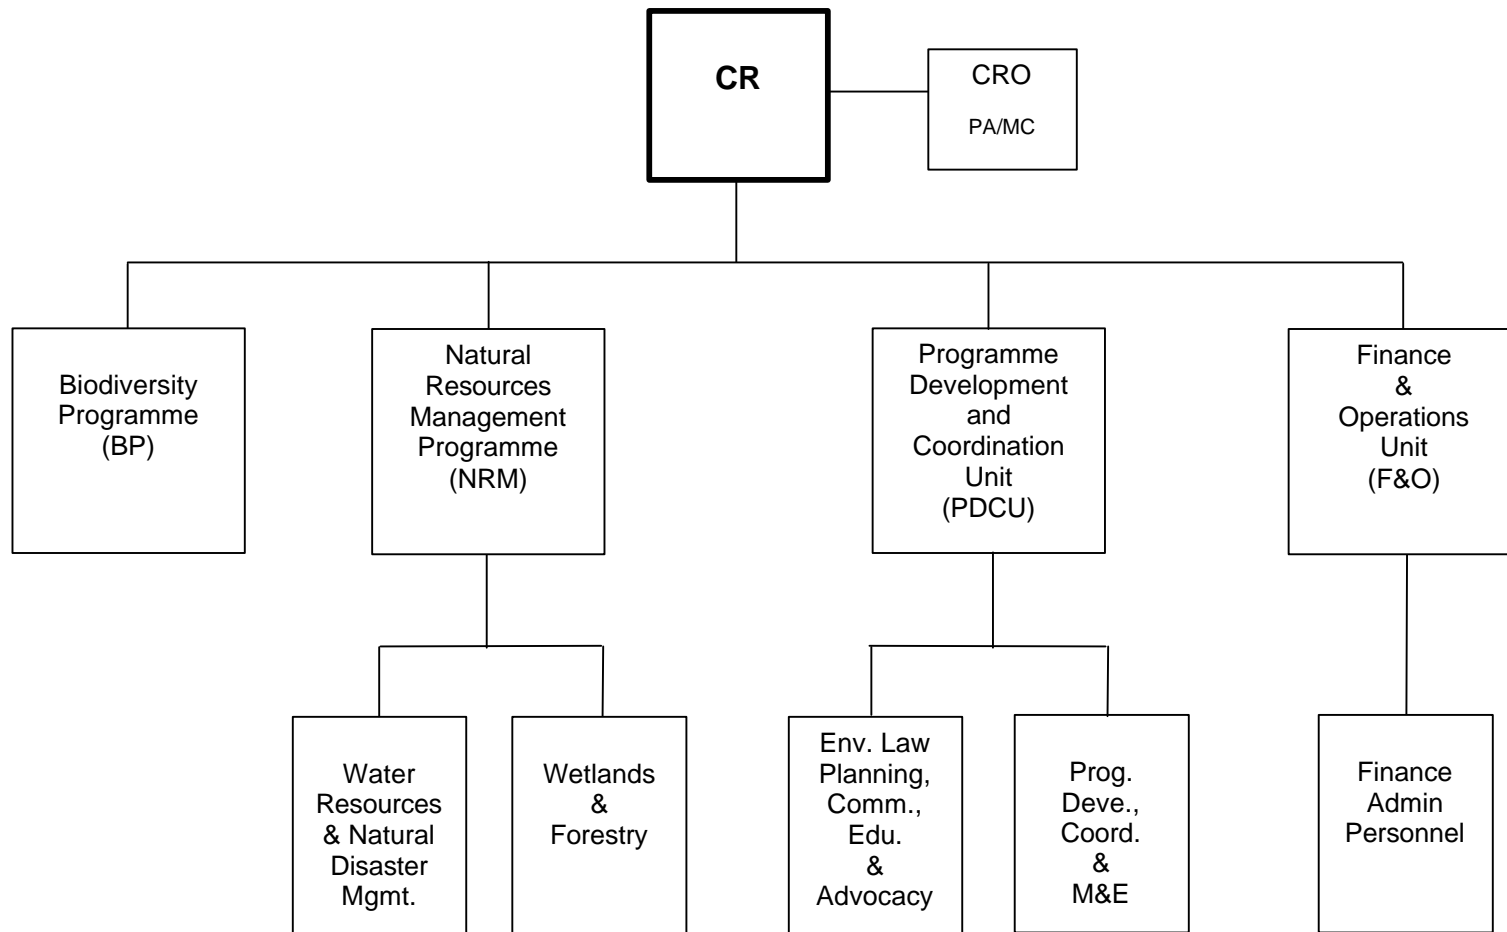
CR

CRO
PA/MC

Biodiversity Programme (BP)

Natural Resources Management Programme (NRM)

Programme Development and Coordination Unit (PDCU)

Finance & Operations Unit (F&O)

Water Resources & Natural Disaster Mgmt.

Wetlands & Forestry

Env. Law Planning, Comm., Edu. & Advocacy

Prog. Deve., Coord. & M&E

Finance Admin Personnel